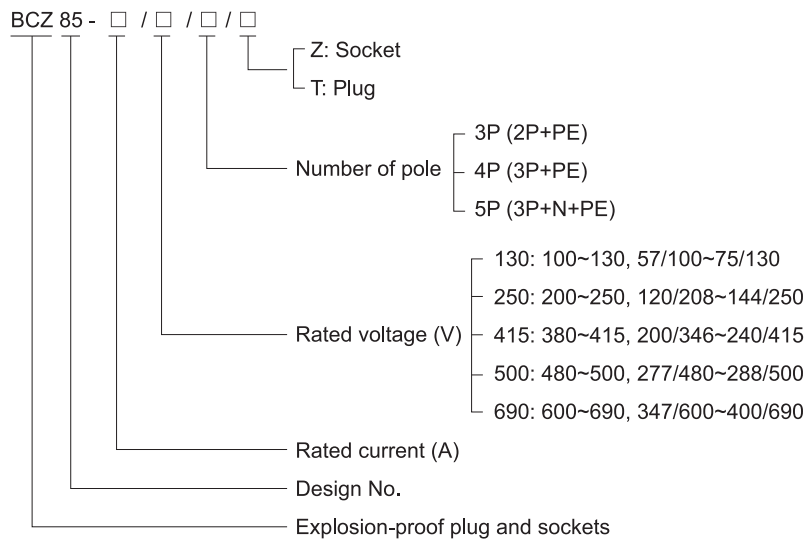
BCZ 85 - □ / □ / □ / □

Z: Socket
T: Plug

Number of pole
3P (2P+PE)
4P (3P+PE)
5P (3P+N+PE)

Rated voltage (V)
130: 100~130, 57/100~75/130
250: 200~250, 120/208~144/250
415: 380~415, 200/346~240/415
500: 480~500, 277/480~288/500
690: 600~690, 347/600~400/690

Rated current (A)

Design No.

Explosion-proof plug and sockets